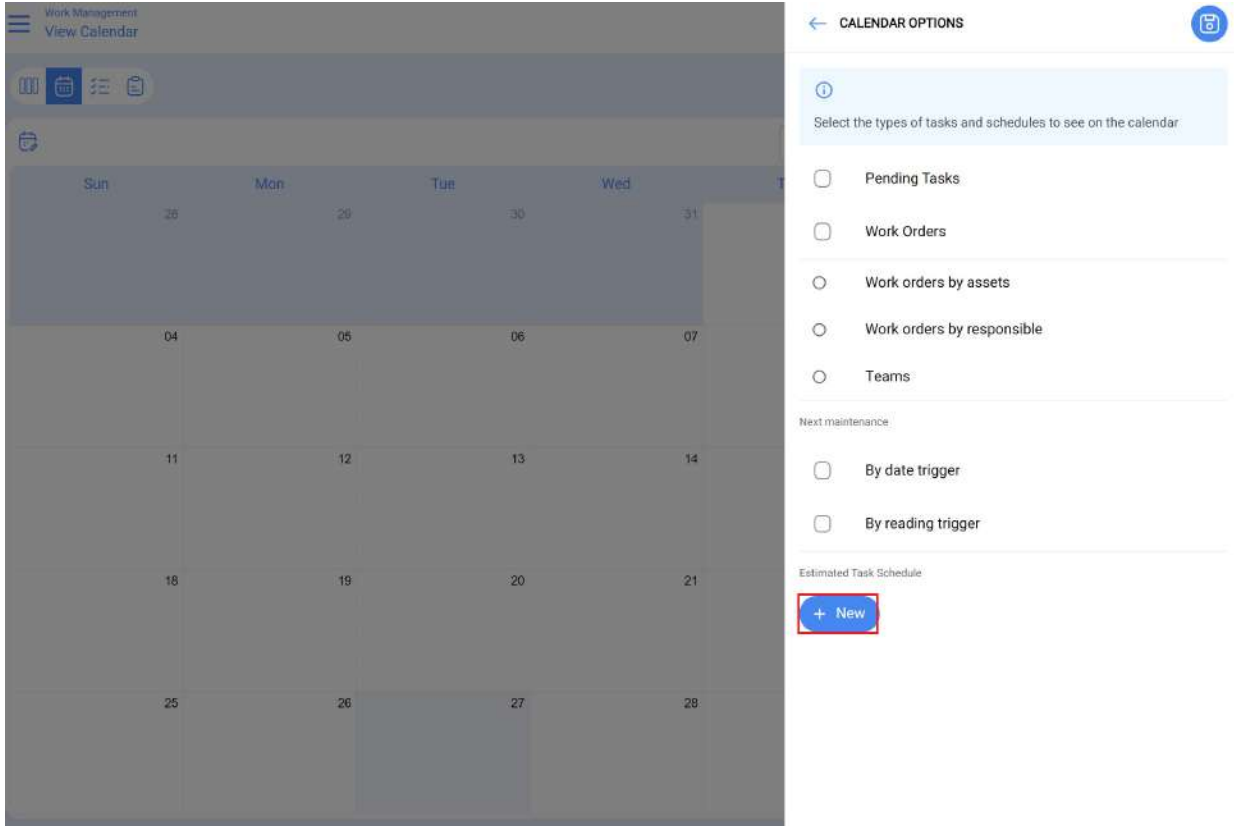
Work Management
View Calendar

Sun
Mon
Tue
Wed
T

28
29
30
31

04
05
06
07

11
12
13
14

18
19
20
21

25
26
27
28

CALENDAR OPTIONS

Select the types of tasks and schedules to see on the calendar

Pending Tasks

Work Orders

Work orders by assets

Work orders by responsible

Teams

Next maintenance

By date trigger

By reading trigger

Estimated Task Schedule

+ New